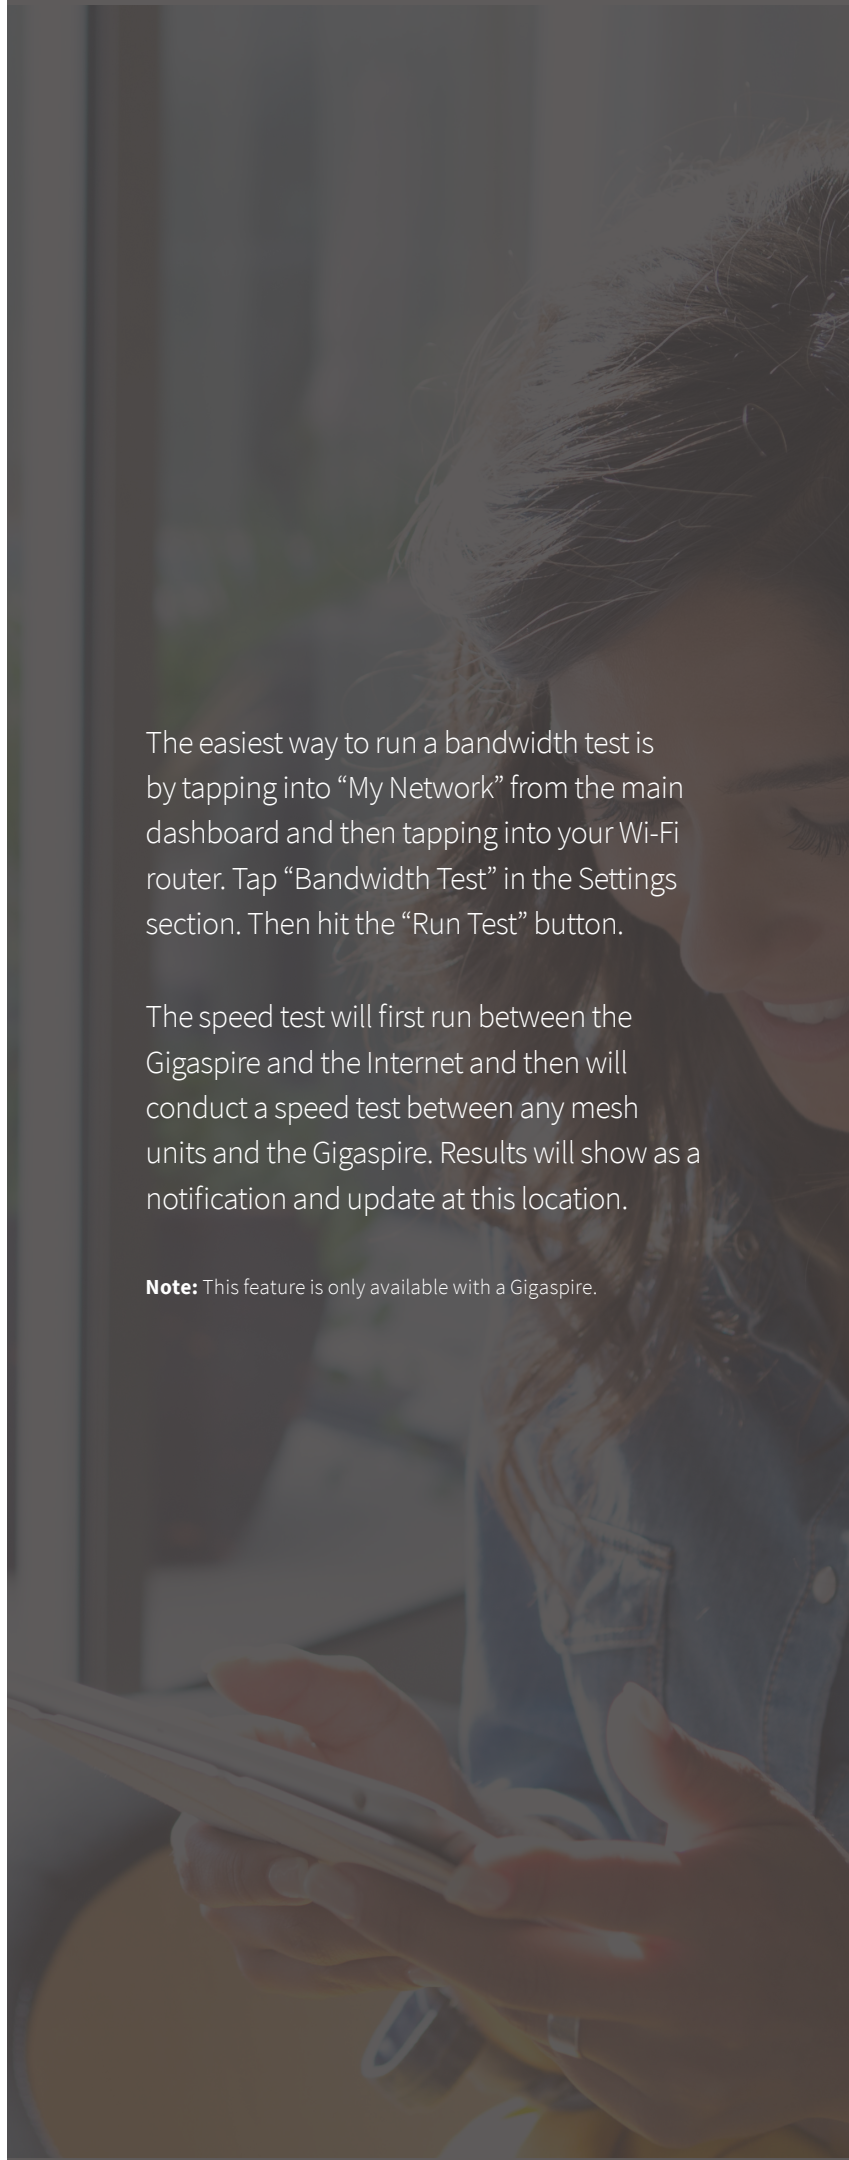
The easiest way to run a bandwidth test is by tapping into “My Network” from the main dashboard and then tapping into your Wi-Fi router. Tap “Bandwidth Test” in the Settings section. Then hit the “Run Test” button.

The speed test will first run between the Gigaspire and the Internet and then will conduct a speed test between any mesh units and the Gigaspire. Results will show as a notification and update at this location.

**Note:** This feature is only available with a Gigaspire.